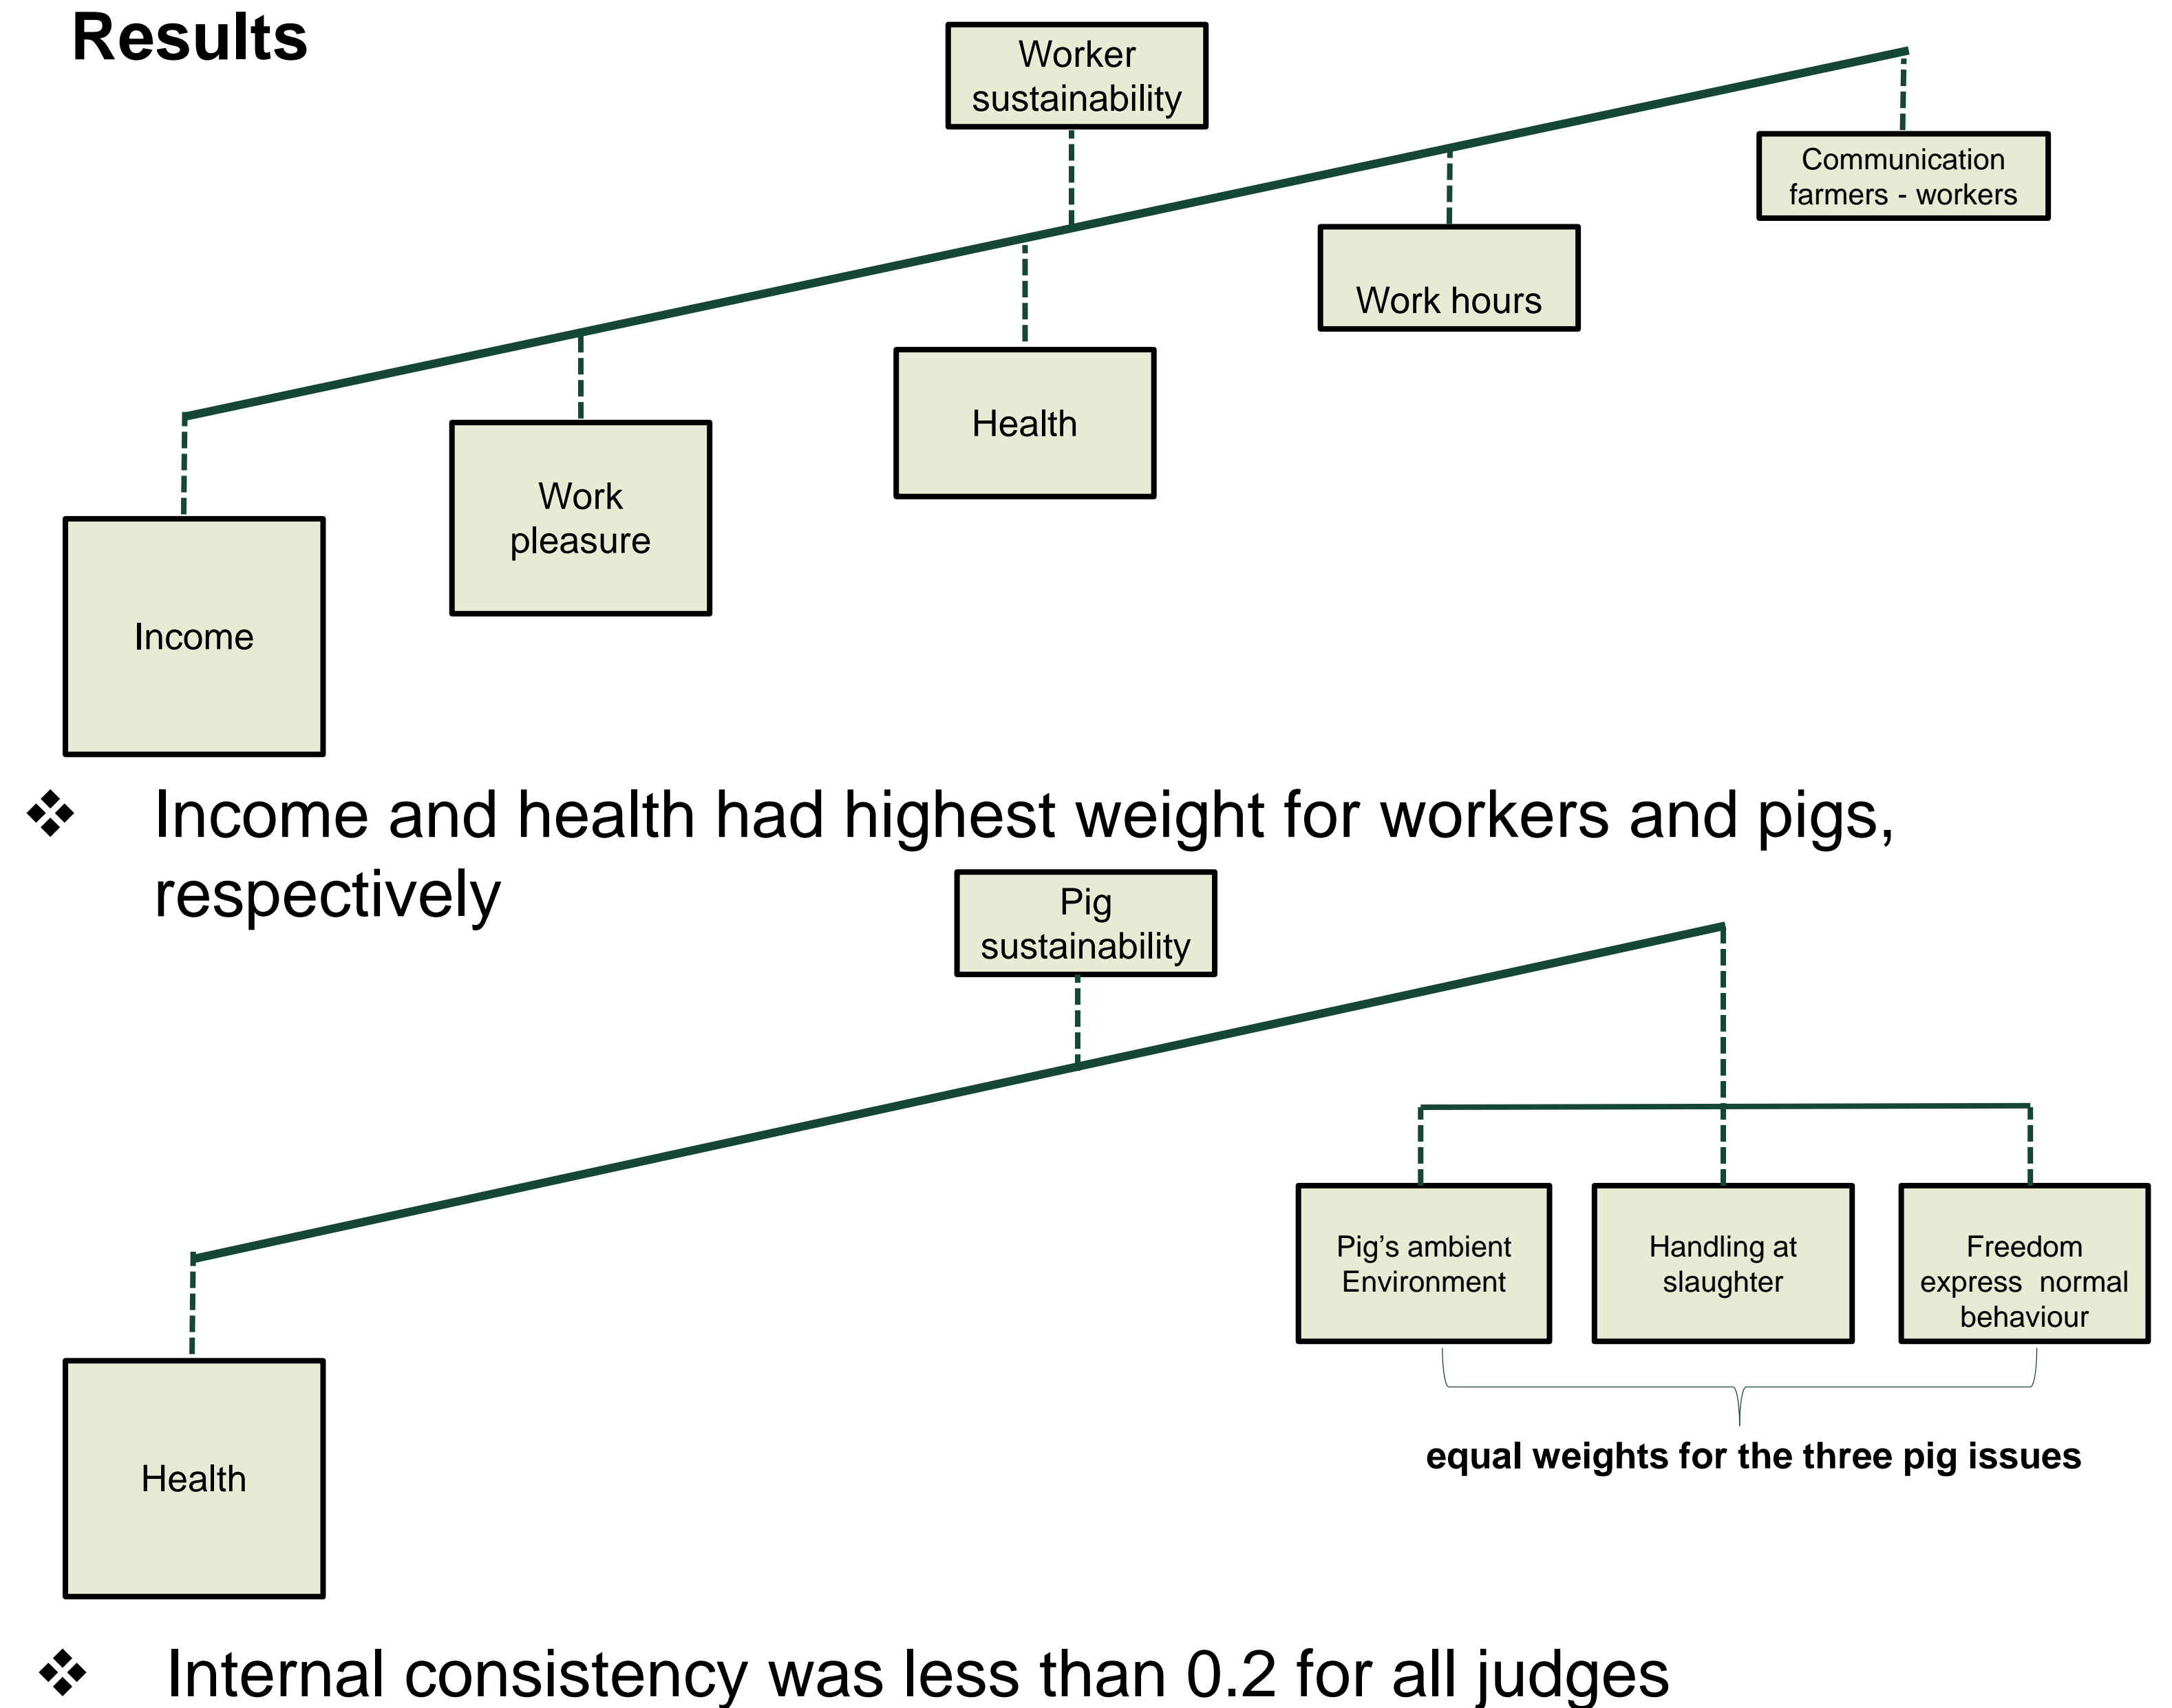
Results

Worker sustainability

Communication farmers - workers

Work hours

Health

Work pleasure

Income

❖ Income and health had highest weight for workers and pigs, respectively

Pig sustainability

Pig's ambient Environment

Handling at slaughter

Freedom express normal behaviour

equal weights for the three pig issues

Health

❖ Internal consistency was less than 0.2 for all judges